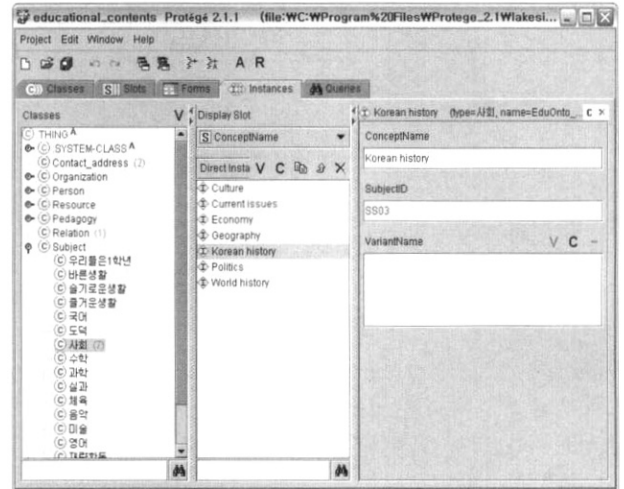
educational_contents Protégé 2.1.1 (file:\C:\Program%20Files\Protege_2.1\lakesi...

Project Edit Window Help

A R

C Classes S Slots F Forms Instances Queries

Classes V

C THING A
C SYSTEM-CLASS A
C Contact_address (2)
C Organization
C Person
C Resource
C Pedagogy
C Relation (1)
C Subject
C 우리들은1학년
C 바른생활
C 슬기로운생활
C 즐거운생활
C 국어
C 도덕
C 사회 (7)
C 수학
C 과학
C 실과
C 체육
C 음악
C 미술
C 영어
C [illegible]

Display Slot
S ConceptName

Direct Insta V C

Culture
Current issues
Economy
Geography
Korean history
Politics
World history

Korean history (type=사회, name=EduOnto_ C ×

ConceptName
Korean history

SubjectID
SS03

VariantName V C -